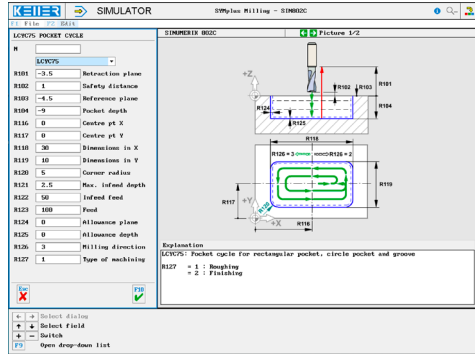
KELLER SIMULATOR SYMplus Milling - SIM802C

F1 File F2 Edit

LCYC75 POCKET CYCLE

N

LCYC75

| | | |
|---|---|---|
| R101 | -3.5 | Retraction plane |
| R102 | 1 | Safety distance |
| R103 | -4.5 | Reference plane |
| R104 | -9 | Pocket depth |
| R116 | 0 | Centre pt X |
| R117 | 0 | Centre pt Y |
| R118 | 30 | Dimensions in X |
| R119 | 10 | Dimensions in Y |
| R120 | 5 | Corner radius |
| R121 | 2.5 | Max. infeed depth |
| R122 | 50 | Infeed feed |
| R123 | 100 | Feed |
| R124 | 0 | Allowance plane |
| R125 | 0 | Allowance depth |
| R126 | 3 | Milling direction |
| R127 | 1 | Type of machining |

Esc

F10

SINUMERIK 802C

Picture 1/2

+Z

R101

R102

R103

R104

R124

R125

R118

R126 = 3

R126 = 2

R119

R117

+Y

R120

R116

+X

Explanation

LCYC75: Pocket cycle for rectangular pocket, circle pocket and groove

R127 = 1 : Roughing
= 2 : Finishing

← → Select dialog

↑ ↓ Select field

+ − Switch

F9 Open drop-down list